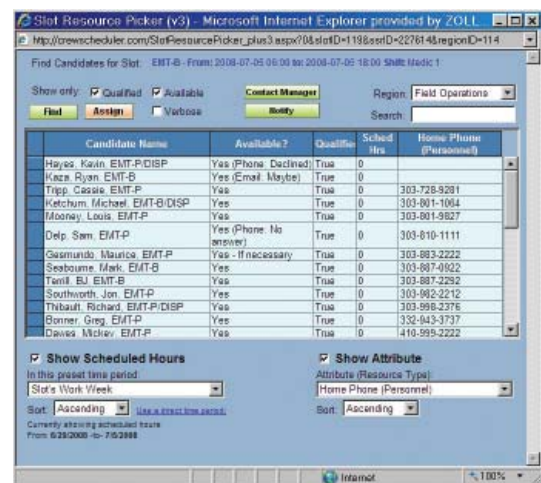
Slot Resource Picker (v3) - Microsoft Internet Explorer provided by ZOLL

http://crewscheduler.com/SlotResourcePicker_plus3.aspx?0&slotID=119&ssrID=227614&regionID=114

Find Candidates for Slot: EMT-B - From: 2008-07-05 06:00 to 2008-07-05 18:00 Shift: Medic 1

Show only: Qualified Available
Find Assign Verbose
Contact Manager
Notify
Region: Field Operations
Search:

| | Candidate Name | Available? | Qualified | Sched Hrs | Home Phone (Personnel) |
|---|---|---|---|---|---|
| | Hayes, Kevin, EMT-P/DISP | Yes (Phone: Declined) | True | 0 | |
| | Kaza, Ryan, EMT-B | Yes (Email: Maybe) | True | 0 | |
| | Tripp, Cassie, EMT-P | Yes | True | 0 | 303-728-9281 |
| | Ketchum, Michael, EMT-B/DISP | Yes | True | 0 | 303-801-1064 |
| | Mooney, Louis, EMT-P | Yes | True | 0 | 303-801-9827 |
| | Delp, Sam, EMT-P | Yes (Phone: No answer) | True | 0 | 303-810-1111 |
| | Gesmundo, Maurice, EMT-P | Yes - If necessary | True | 0 | 303-883-2222 |
| | Seabourne, Mark, EMT-B | Yes | True | 0 | 303-887-0922 |
| | Terrill, BJ, EMT-B | Yes | True | 0 | 303-887-2292 |
| | Southworth, Jon, EMT-P | Yes | True | 0 | 303-982-2212 |
| | Thibault, Richard, EMT-P/DISP | Yes | True | 0 | 303-998-2376 |
| | Bonner, Greg, EMT-P | Yes | True | 0 | 332-943-3737 |
| | Dawes, Mickey, EMT-P | Yes | True | 0 | 410-999-2222 |

Show Scheduled Hours
In this preset time period:
Slot's Work Week
Sort: Ascending Use a direct time period
Currently showing scheduled hours
From 6/29/2008 -to- 7/5/2008

Show Attribute
Attribute (Resource Type)
Home Phone (Personnel)
Sort: Ascending

Internet 100%